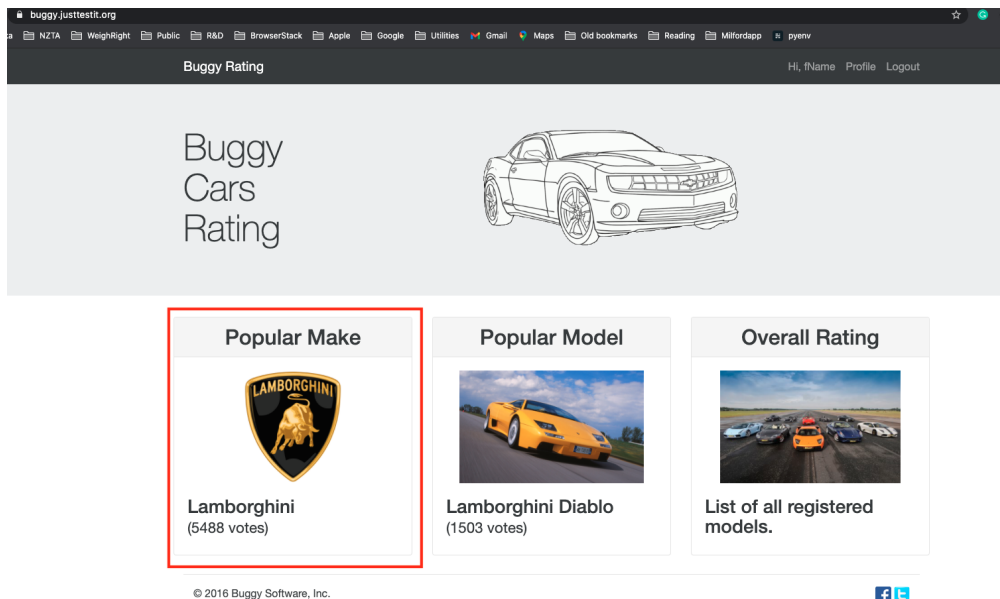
buggy.justtestit.org

a NZTA WeighRight Public R&D BrowserStack Apple Google Utilities Gmail Maps Old bookmarks Reading Milfordapp pyenv

Buggy Rating

Hi, fName Profile Logout

Buggy Cars Rating

Popular Make

LAMBORGHINI

Lamborghini
(5488 votes)

Popular Model

Lamborghini Diablo
(1503 votes)

Overall Rating

List of all registered models.

© 2016 Buggy Software, Inc.